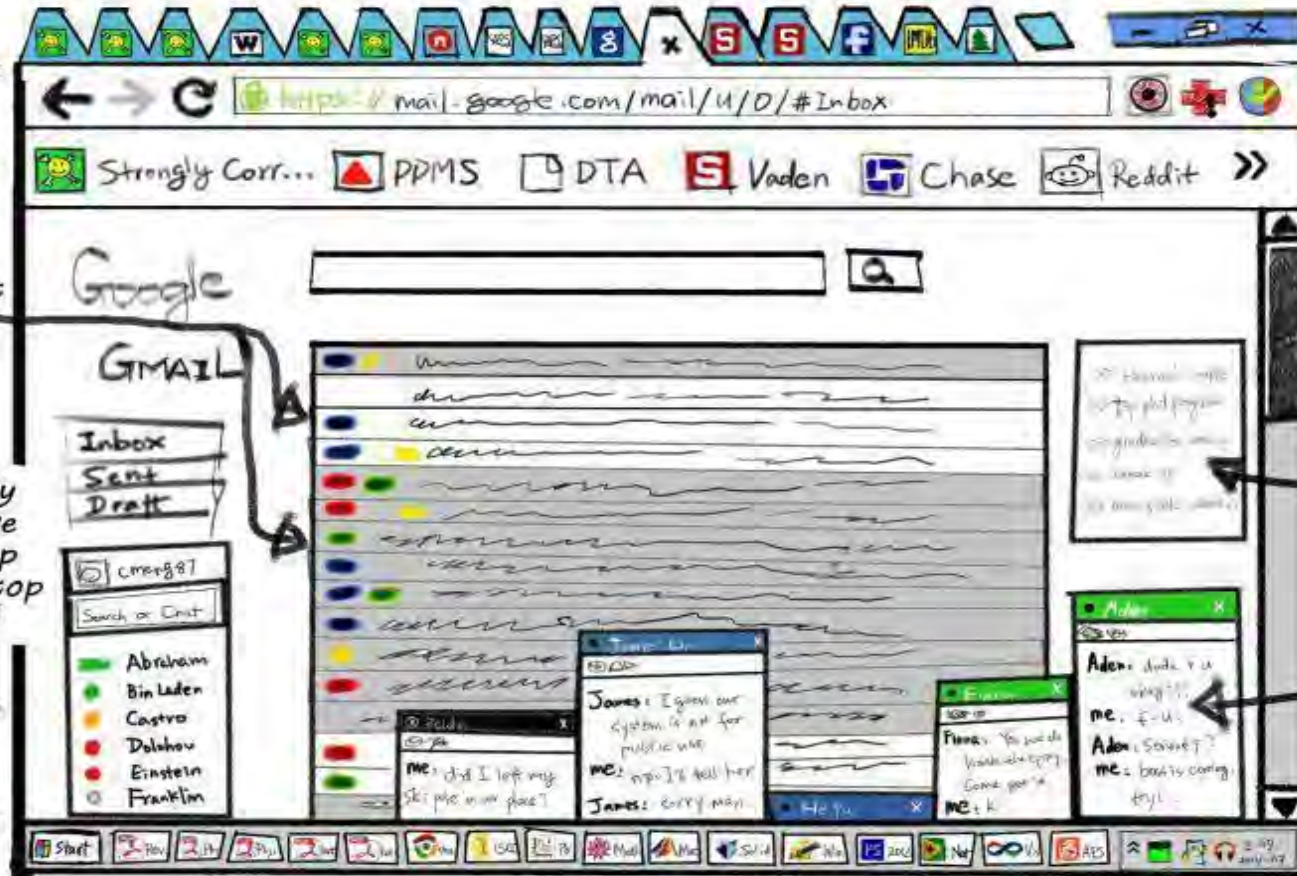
W

https:// mail.google.com/mail/u/0/#Inbox

Strongly Corr... PPMS DTA Vaden Chase Reddit »

Google

GMAIL

Inbox
Sent
Draft

cmorg87

Search or Chat

Abraham
Bin Laden
Castro
Dolohov
Einstein
Franklin

James: I guess our system is not for public use
me: np. I'll tell her
James: sorry man

me: did I left my ski pole in ur place?

Fiona: You are da bomb cheetah. Come get 'er
me: k

Aden

Aden: dude r u okay???
me: f-u
Aden: Seriously?
me: boss is coming. ttyl

Start